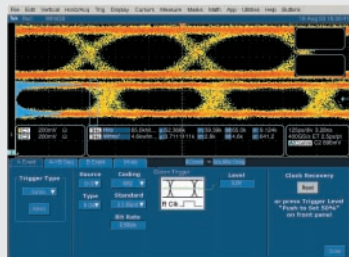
File Edit Vertical Horiz/Acq Trig Display Cursors Measure Masks Math App Utilities Help Buttons

Trigger Type

Source

Coding

Type

Standard

Bit Rate

Level

Clock Recovery

or press Trigger Level "Push to Set 50%" on front panel

R Clk

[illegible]